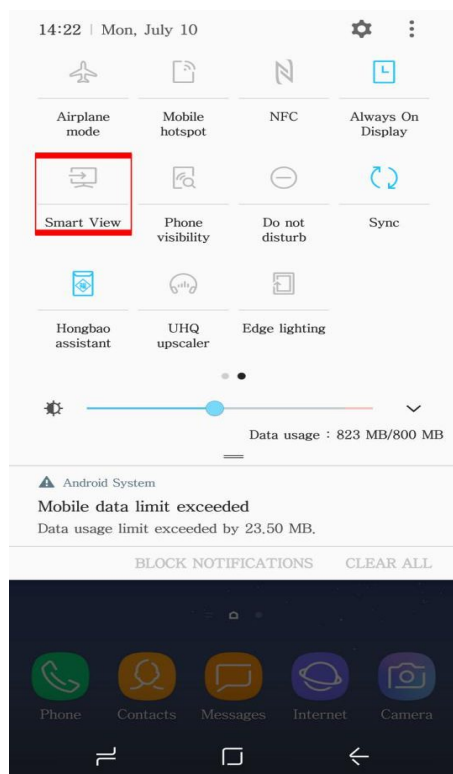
14:22 | Mon, July 10

Airplane mode

Mobile hotspot

NFC

Always On Display

Smart View

Phone visibility

Do not disturb

Sync

Hongbao assistant

UHQ upscaler

Edge lighting

Data usage : 823 MB/800 MB

Android System

Mobile data limit exceeded

Data usage limit exceeded by 23.50 MB.

BLOCK NOTIFICATIONS

CLEAR ALL

Phone

Contacts

Messages

Internet

Camera